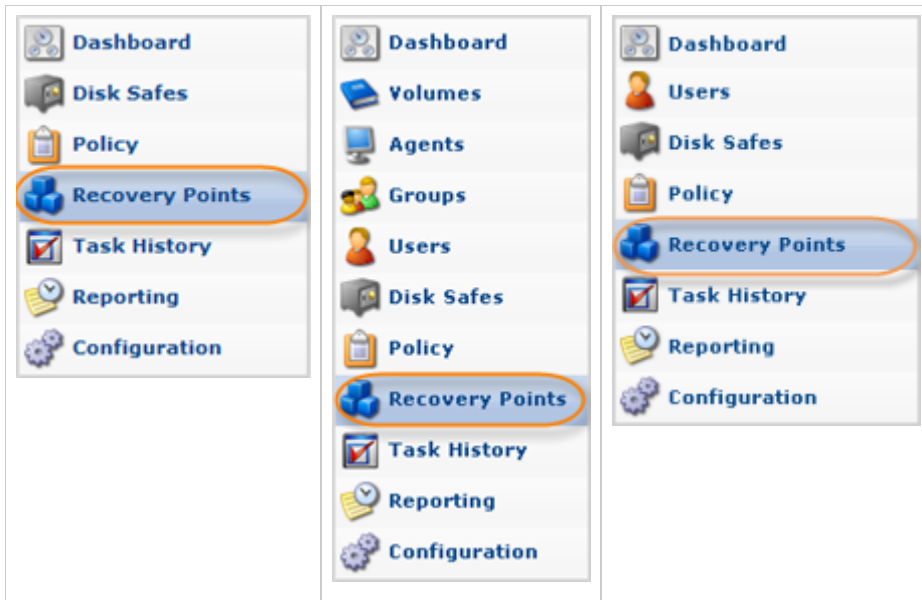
Dashboard
Disk Safes
Policy
Recovery Points
Task History
Reporting
Configuration

Dashboard
Volumes
Agents
Groups
Users
Disk Safes
Policy
Recovery Points
Task History
Reporting
Configuration

Dashboard
Users
Disk Safes
Policy
Recovery Points
Task History
Reporting
Configuration